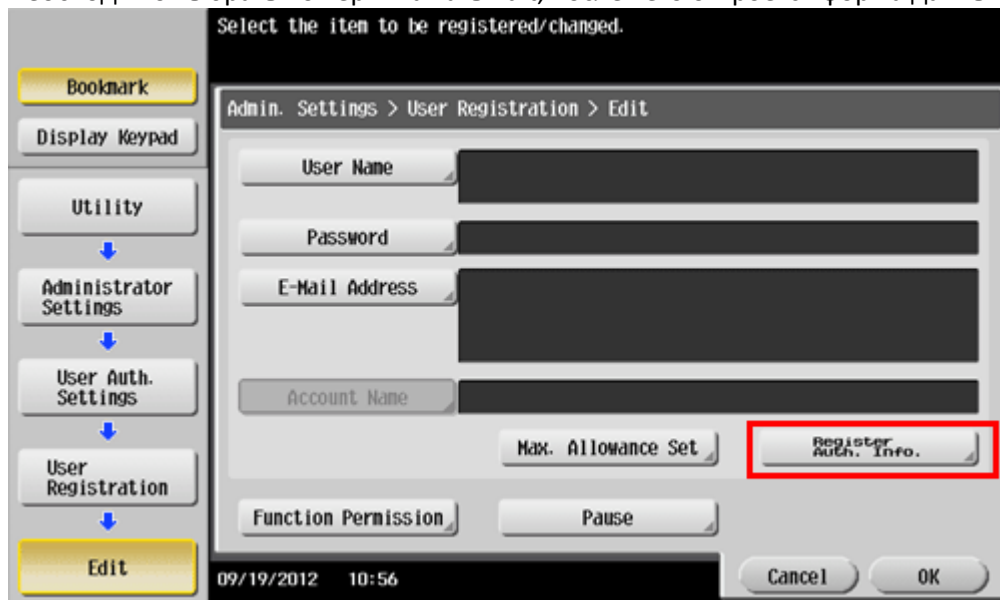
Select the item to be registered/changed.

Bookmark

Display Keypad

Utility

Administrator Settings

User Auth. Settings

User Registration

Edit

Admin. Settings > User Registration > Edit

User Name

Password

E-Mail Address

Account Name

Max. Allowance Set

Register Auth. Info.

Function Permission

Pause

09/19/2012 10:56

Cancel

OK